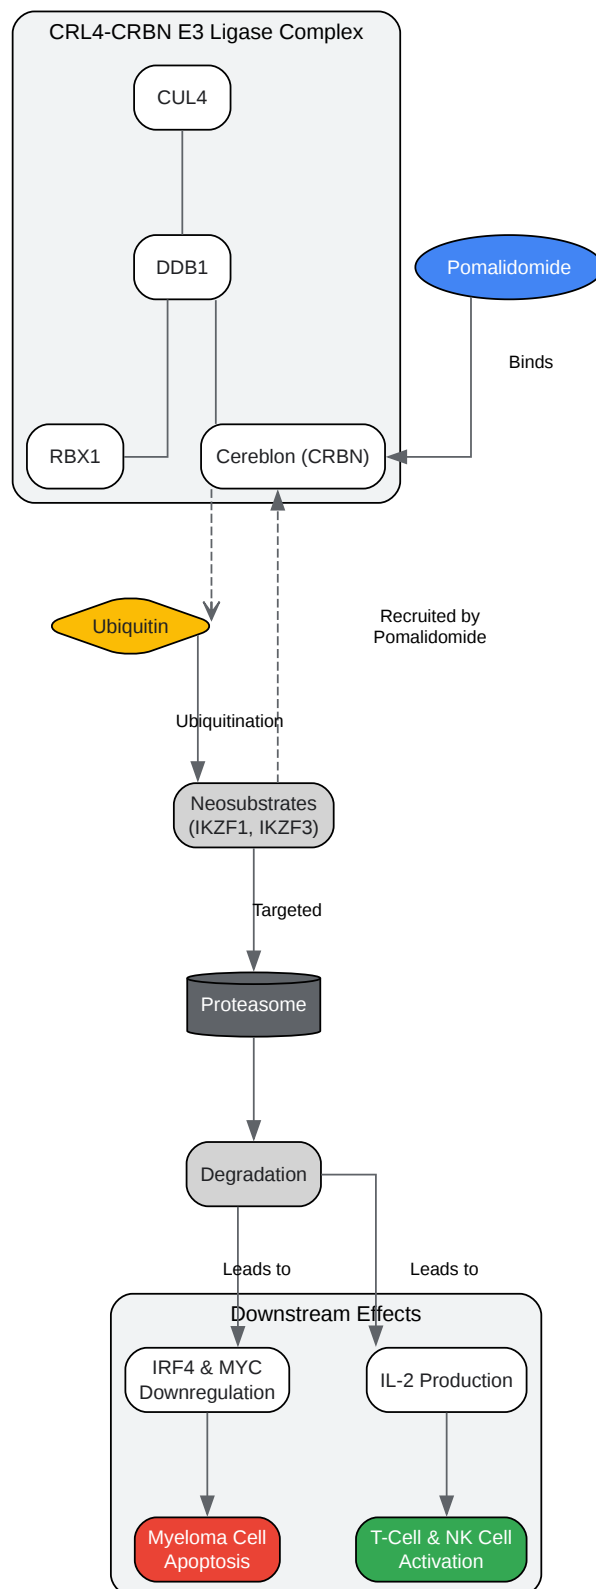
CRL4-CRBN E3 Ligase Complex

CUL4

DDB1

RBX1

Cereblon (CRBN)

Pomalidomide

Binds

Ubiquitin

Recruited by Pomalidomide

Ubiquitination

Neosubstrates (IKZF1, IKZF3)

Targeted

Proteasome

Degradation

Leads to

Leads to

Downstream Effects

IRF4 & MYC Downregulation

IL-2 Production

Myeloma Cell Apoptosis

T-Cell & NK Cell Activation